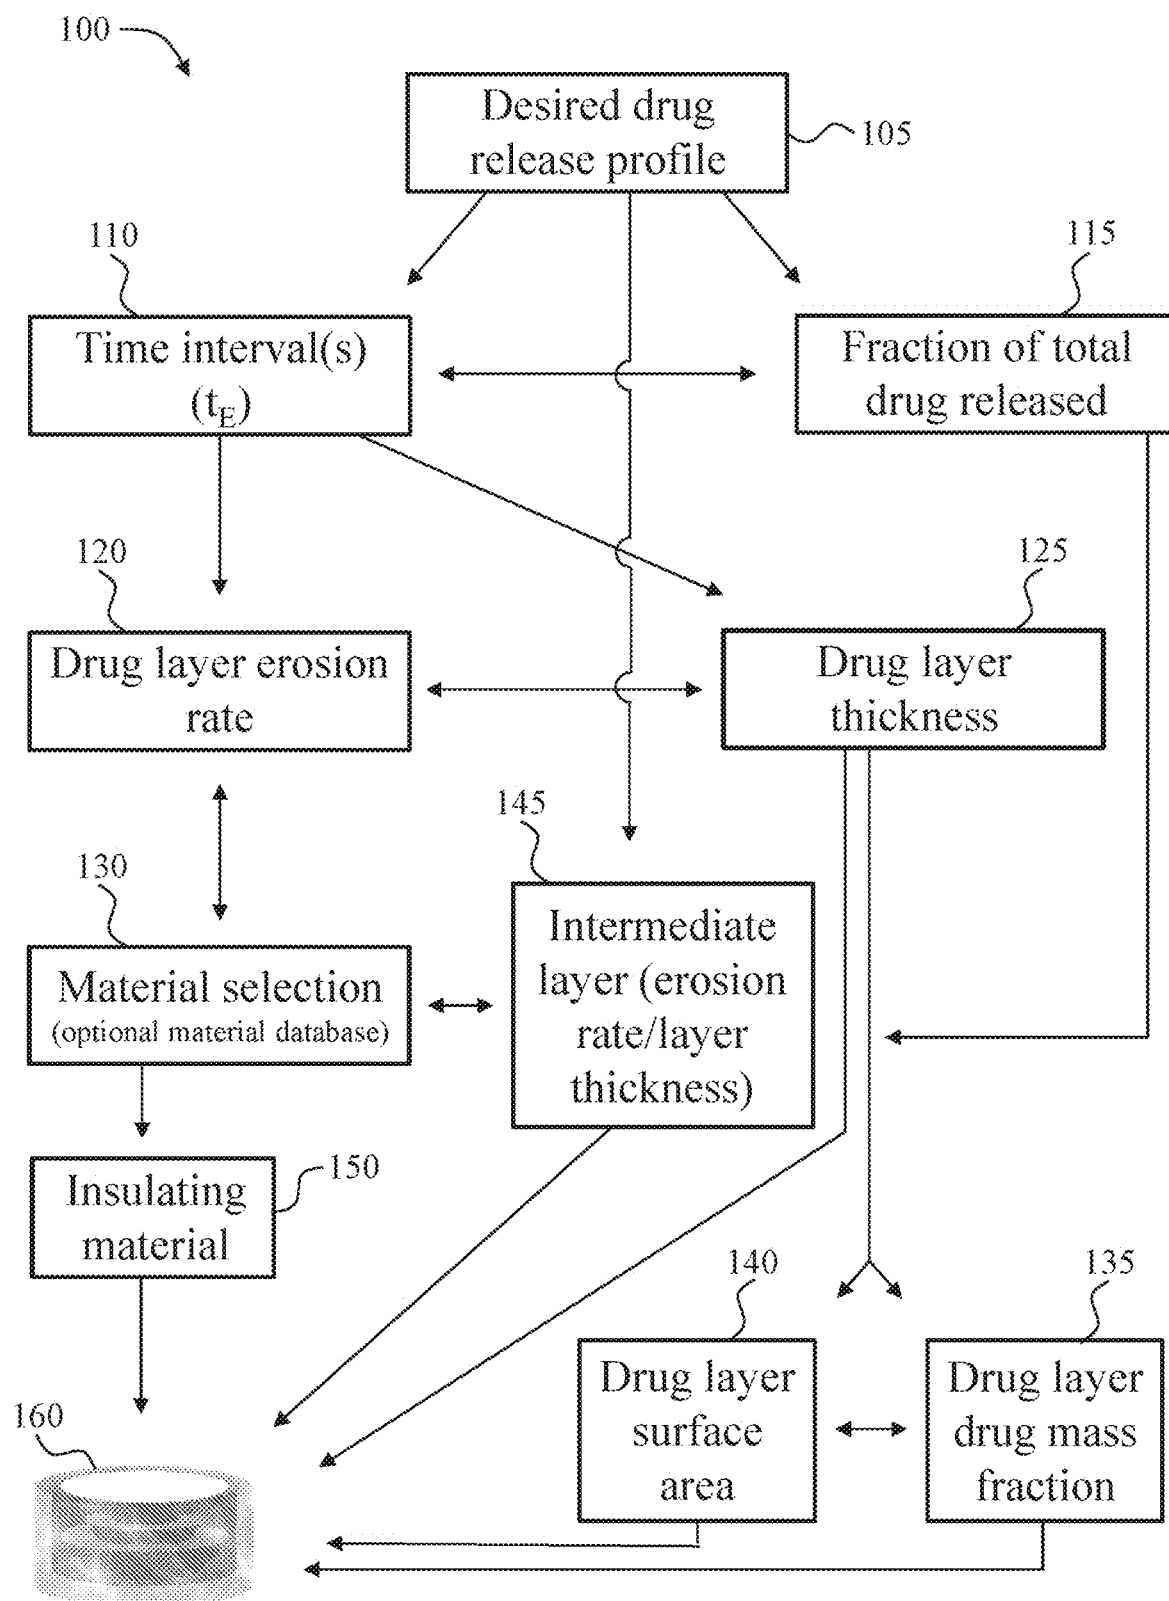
100

Desired drug release profile

105

110

115

Time interval(s) ($t_E$)

Fraction of total drug released

120

125

Drug layer erosion rate

Drug layer thickness

145

130

Intermediate layer (erosion rate/layer thickness)

Material selection (optional material database)

Insulating material

150

140

135

160

Drug layer surface area

Drug layer drug mass fraction